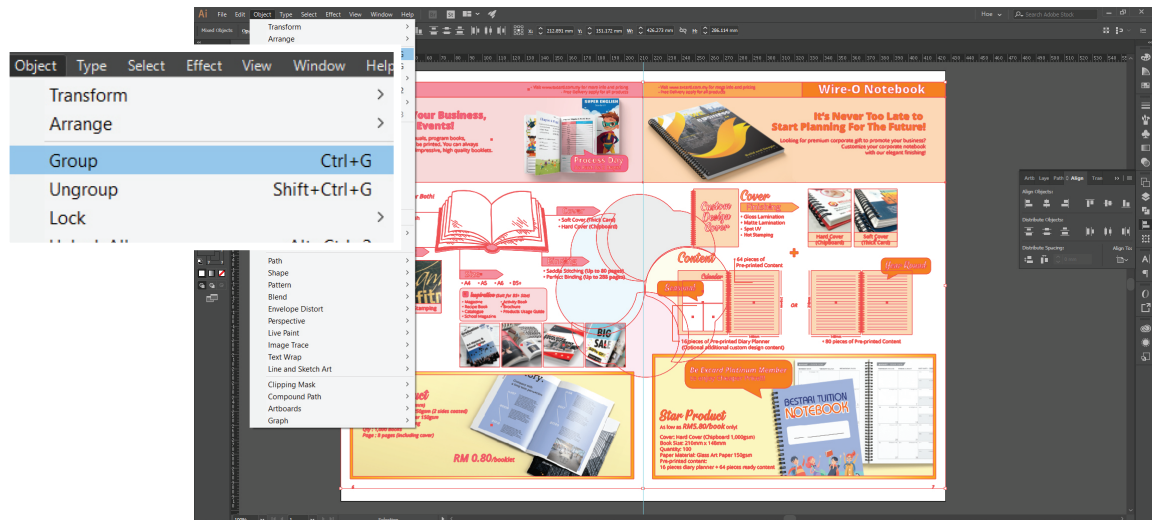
Ai File Edit Object Type Select Effect View Window Help

Object Type Select Effect View Window Help

Transform
Arrange
Group Ctrl+G
Ungroup Shift+Ctrl+G
Lock

Transform
Arrange

Path
Shape
Pattern
Blend
Envelope Distort
Perspective
Live Paint
Image Trace
Text Wrap
Line and Sketch Art
Clipping Mask
Compound Path
Artboards
Graph

Wire-O Notebook

It's Never Too Late to Start Planning For The Future!

Looking for premium corporate gift to promote your business? Customize your corporate notebook with our elegant finishing!

Your Business, Events!

Process Day

Soft Cover (Thick Card)
Hard Cover (Chipboard)

A4 A5 A6 B5+

Saddle Stitching (Up to 80 pages)
Perfect Binding (Up to 280 pages)

Custom Design Cover

Cover Finishing
Gloss Lamination
Matte Lamination
Spot UV
Hot Stamping

Hard Cover (Chipboard)
Soft Cover (Thick Card)

Content

64 pieces of Pre-printed Content

Calendar

or

16 pieces of Pre-printed Diary Planner (Optional additional custom design content)

80 pieces of Pre-printed Content

Star Product

As low as RM5.80/book only!

Cover: Hard Cover (Chipboard 1,000gsm)
Book Size: 210mm x 148mm
Quantity: 100
Paper Material: Gloss Art Paper 150gsm
Pre-printed content:
16 pieces diary planner + 64 pieces ready content

BESTARI TUITION NOTEBOOK

RM 0.80/booklet

Page : 8 pages (including cover)

Artb Laye Path Align Tran
Align Objects:
Distribute Objects:
Distribute Spacing:
Align To:

Search Adobe Stock